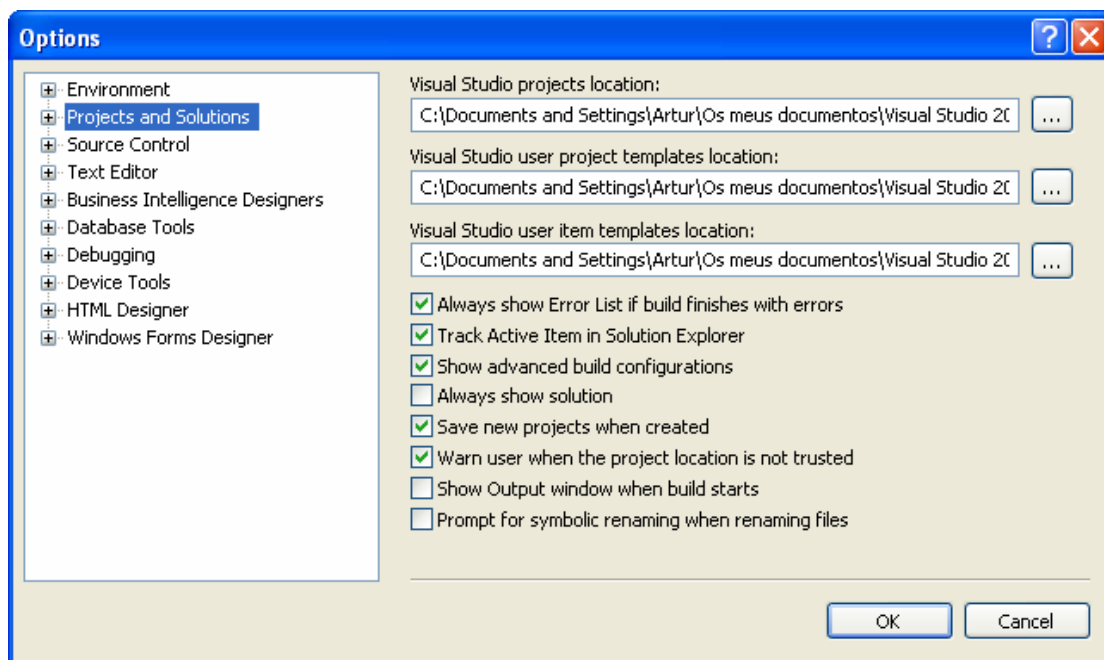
Options

?

Environment
Projects and Solutions
Source Control
Text Editor
Business Intelligence Designers
Database Tools
Debugging
Device Tools
HTML Designer
Windows Forms Designer

Visual Studio projects location:
C:\Documents and Settings\Artur\Os meus documentos\Visual Studio 2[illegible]
...

Visual Studio user project templates location:
C:\Documents and Settings\Artur\Os meus documentos\Visual Studio 2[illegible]
...

Visual Studio user item templates location:
C:\Documents and Settings\Artur\Os meus documentos\Visual Studio 2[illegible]
...

Always show Error List if build finishes with errors
Track Active Item in Solution Explorer
Show advanced build configurations
Always show solution
Save new projects when created
Warn user when the project location is not trusted
Show Output window when build starts
Prompt for symbolic renaming when renaming files

OK
Cancel